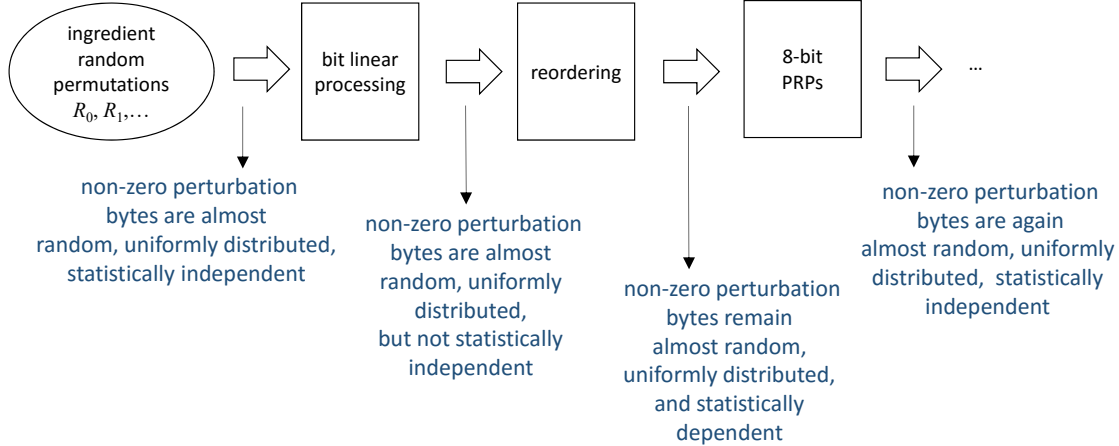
ingredient random permutations $R_0, R_1, \dots$

bit linear processing

reordering

8-bit PRPs

…

non-zero perturbation bytes are almost random, uniformly distributed, statistically independent

non-zero perturbation bytes are almost random, uniformly distributed, but not statistically independent

non-zero perturbation bytes remain almost random, uniformly distributed, and statistically dependent

non-zero perturbation bytes are again almost random, uniformly distributed, statistically independent